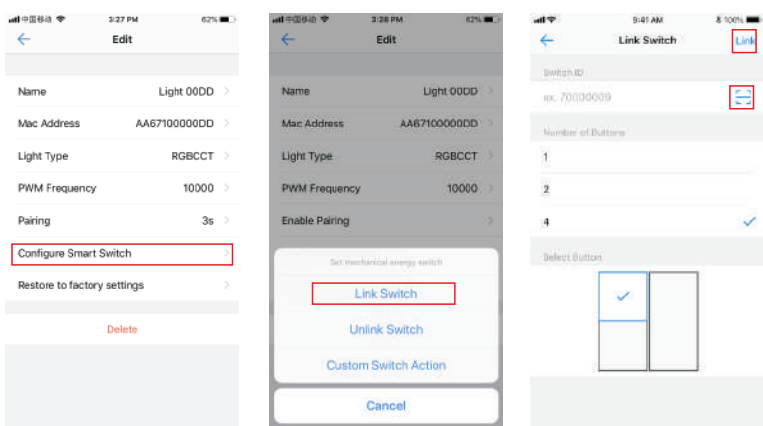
中国移动 3:27 PM 62%
Edit

Name Light 00DD
Mac Address AA67100000DD
Light Type RGBCCT
PWM Frequency 10000
Pairing 3s
Configure Smart Switch
Restore to factory settings

Delete

中国移动 3:28 PM 62%
Edit

Name Light 00DD
Mac Address AA67100000DD
Light Type RGBCCT
PWM Frequency 10000
Enable Pairing

Set mechanical energy switch
Link Switch
Unlink Switch
Custom Switch Action
Cancel

9:41 AM 100%
Link Switch Link

Switch ID
ex. 70000009

Number of Buttons
1
2
4

Select Button